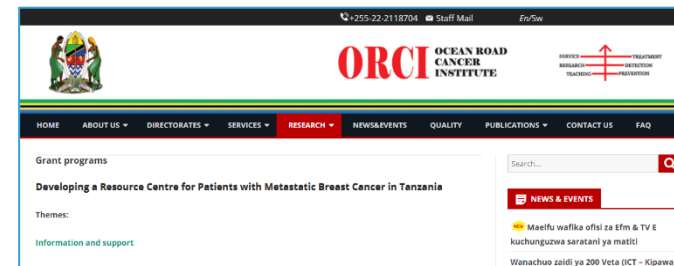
+255-22-2118704 Staff Mail En/Sw

ORCI OCEAN ROAD CANCER INSTITUTE

SERVICE TREATMENT RESEARCH DETECTION TEACHING PREVENTION

HOME ABOUT US DIRECTORATES SERVICES RESEARCH NEWS&EVENTS QUALITY PUBLICATIONS CONTACT US FAQ

Grant programs

Developing a Resource Centre for Patients with Metastatic Breast Cancer in Tanzania

Themes:

Information and support

Search...

NEWS & EVENTS

NEW Maelfu wafika ofisi za Efm & TV E kuchunguzwa saratani ya matiti

Wanachuo zaidi ya 200 Veta (ICT – Kipawa